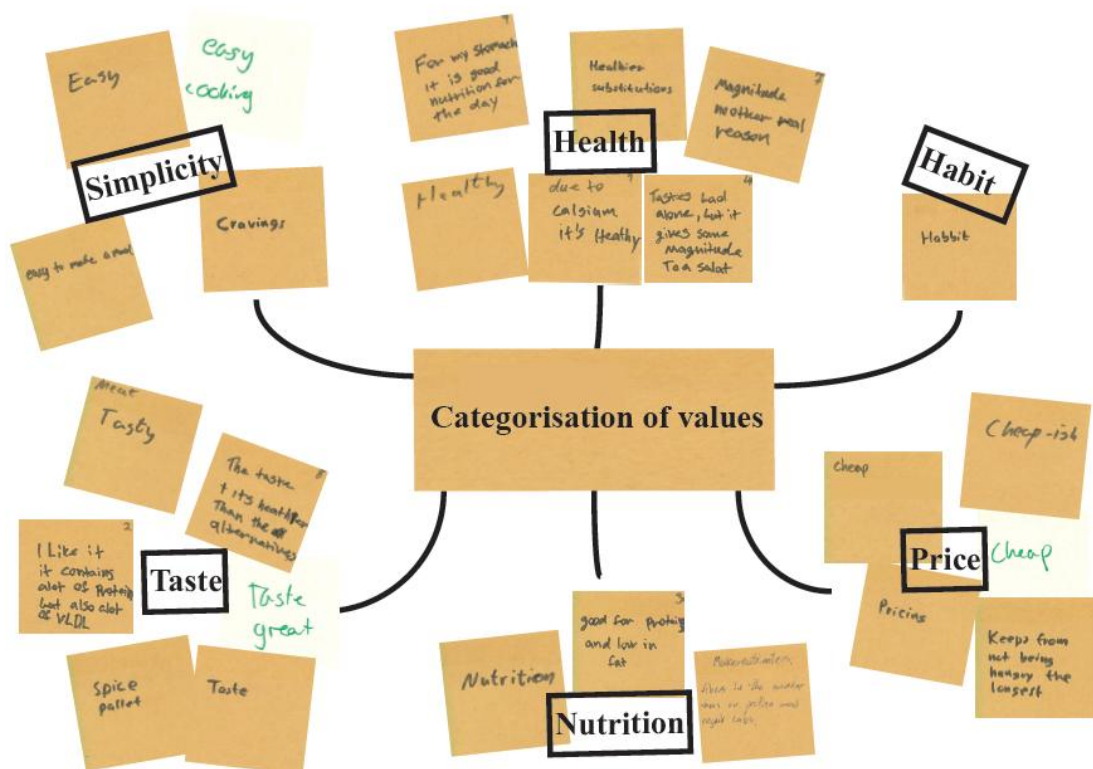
Easy

easy cooking

Simplicity

Cravings

easy to make a meal

For my stomach it is good nutrition for the day

Healthier substitutions

Magnitude mother real reason

Health

Healthy

due to calcium it's Healthy

Tastes bad alone, but it gives some magnitude Tea salat

Habit

Habbit

Categorisation of values

Meat Tasty

The taste + its healthier Than the all alternatives

I Like it it contains alot of Protein but also alot of VLDL

Taste

Taste great

Spice pallet

Taste

Nutrition

good for Protein and low in fat

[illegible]

Nutrition

Cheap-ish

Cheap

Price

Cheap

Pricing

Keeps from not being hungry the longest